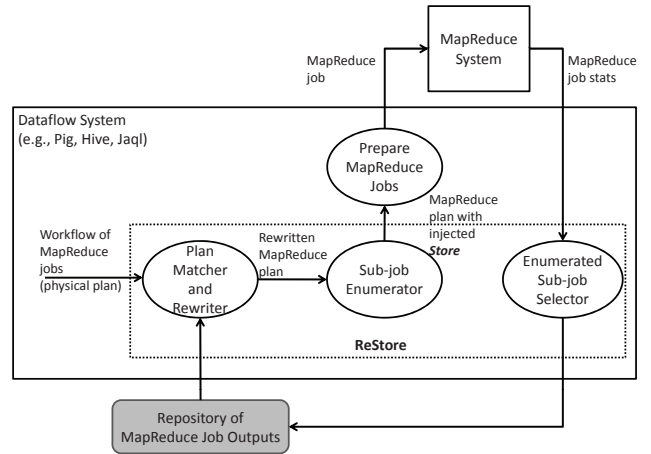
MapReduce System

MapReduce job

MapReduce job stats

Dataflow System (e.g., Pig, Hive, Jaql)

Prepare MapReduce Jobs

MapReduce plan with injected ***Store***

Workflow of MapReduce jobs (physical plan)

Plan Matcher and Rewriter

Rewritten MapReduce plan

Sub-job Enumerator

Enumerated Sub-job Selector

**ReStore**

Repository of MapReduce Job Outputs